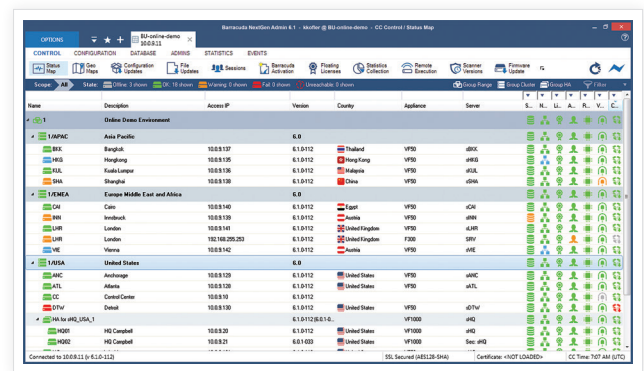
OPTIONS

BU-online-demo
10.0.9.11

Barracuda NextGen Admin 6.1 - kkoffer @ BU-online-demo :: CC Control / Status Map

CONTROL CONFIGURATION DATABASE ADMINS STATISTICS EVENTS

Status Map | Geo Maps | Configuration Updates | File Updates | Sessions | Barracuda Activation | Floating Licenses | Statistics Collection | Remote Execution | Scanner Versions | Firmware Update

Scope: All | State: Offline: 3 shown | OK: 18 shown | Warning: 0 shown | Fail: 0 shown | Unreachable: 0 shown | Group Range | Group Cluster | Group HA | Filter

| Name | Description | Access IP | Version | Country | Appliance | Server | S... | H... | Li... | A... | R... | V... | |
|---|---|---|---|---|---|---|---|---|---|---|---|---|---|
| 1 | Online Demo Environment | | | | | | | | | | | | |
| 1/APAC | Asia Pacific | | 6.0 | | | | | | | | | | |
| BKK | Bangkok | 10.0.9.137 | 6.1.0-112 | Thailand | VF50 | sBKK | | | | | | | |
| HKG | Hongkong | 10.0.9.135 | 6.1.0-112 | Hong Kong | VF50 | sHKG | | | | | | | |
| KUL | Kuala Lumpur | 10.0.9.136 | 6.1.0-112 | Malaysia | VF50 | sKUL | | | | | | | |
| SHA | Shanghai | 10.0.9.138 | 6.1.0-112 | China | VF50 | sSHA | | | | | | | |
| 1/EMEA | Europe Middle East and Africa | | 6.0 | | | | | | | | | | |
| CAI | Cairo | 10.0.9.140 | 6.1.0-112 | Egypt | VF50 | sCAI | | | | | | | |
| INN | Innsbruck | 10.0.9.139 | 6.1.0-112 | Austria | VF50 | sINN | | | | | | | |
| LHR | London | 10.0.9.141 | 6.1.0-112 | United Kingdom | VF50 | sLHR | | | | | | | |
| LHR | London | 192.168.255.253 | 6.1.0-112 | United Kingdom | F300 | SRV | | | | | | | |
| VIE | Vienna | 10.0.9.142 | 6.1.0-112 | Austria | VF50 | sVIE | | | | | | | |
| 1/USA | United States | | 6.0 | | | | | | | | | | |
| ANC | Anchorage | 10.0.9.129 | 6.1.0-112 | United States | VF50 | sANC | | | | | | | |
| ATL | Atlanta | 10.0.9.128 | 6.1.0-112 | United States | VF50 | sATL | | | | | | | |
| CC | Control Center | 10.0.9.10 | 6.1.0-112 | | | | | | | | | | |
| DTW | Detroit | 10.0.9.130 | 6.1.0-112 | United States | VF50 | sDTW | | | | | | | |
| HA for sHQ_USA_1 | | | 6.1.0-112 (6.1.0-... | | VF1000 | sHQ | | | | | | | |
| HQ01 | HQ Campbell | 10.0.9.20 | 6.1.0-112 | United States | VF1000 | sHQ | | | | | | | |
| HQ02 | HQ Campbell | 10.0.9.21 | 6.0.1-033 | United States | VF1000 | Sec. sHQ | | | | | | | |

Connected to 10.0.9.11 (v 6.1.0-112) | SSL Secured (AES128-SHA) | Certificate: <NOT LOADED> | CC Time: 7:07 AM (UTC)